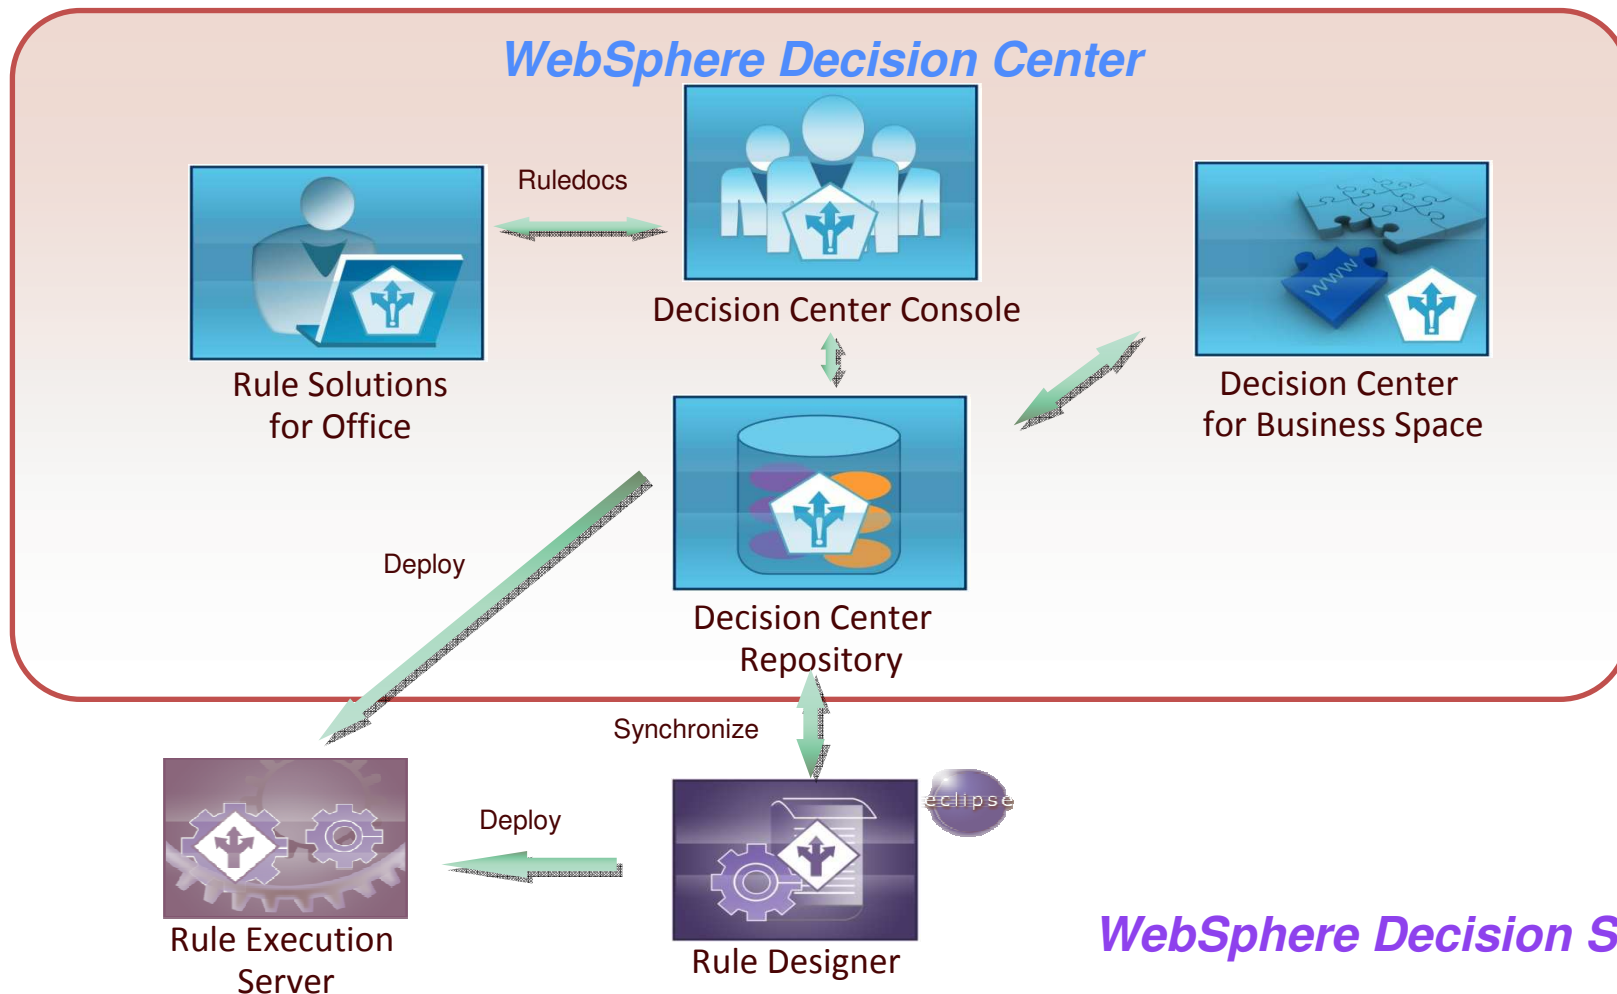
WebSphere Decision Center

Ruledocs

Decision Center Console

Rule Solutions for Office

Decision Center for Business Space

www

Deploy

Decision Center Repository

Synchronize

eclipse

Deploy

Rule Execution Server

Rule Designer

WebSphere Decision S